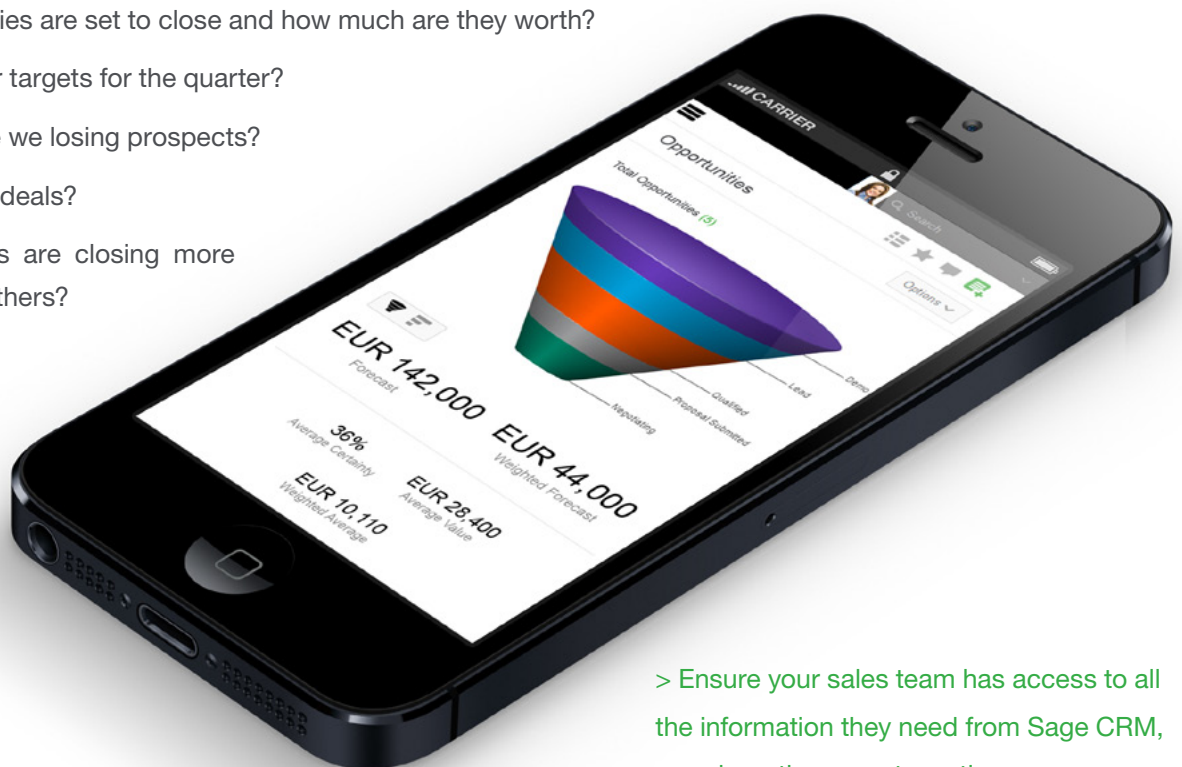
ies are set to close and how much are they worth?

r targets for the quarter?

we losing prospects?

deals?

s are closing more thers?

CARRIER

Opportunities

Total Opportunities (3)

Search

Options

EUR 142,000

Forecast

EUR 44,000

Weighted Forecast

36%

Average Certainty

EUR 28,400

Average Value

EUR 10,110

Weighted Average

Demo

Lead

Qualified

Proposal Submitted

Negotiating

> Ensure your sales team has access to all the information they need from Sage CRM,

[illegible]